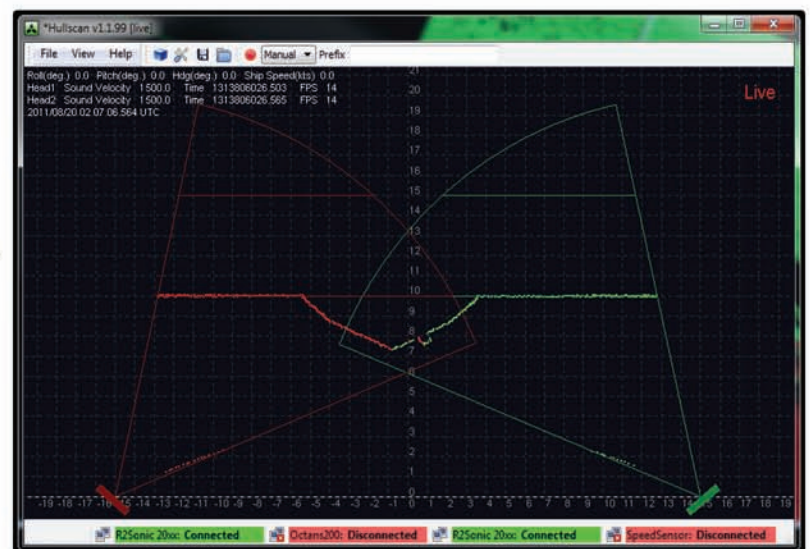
*Hullscan v1.1.99 [live]

File View Help Manual Prefix

Roll(deg.) 0.0 Pitch(deg.) 0.0 Hdg(deg.) 0.0 Ship Speed(kts) 0.0
Head1 Sound Velocity 1500.0 Time 1313806026.503 FPS 14
Head2 Sound Velocity 1500.0 Time 1313806026.565 FPS 14
2011/08/20 02:07:06.564 UTC

Live

21
20
19
18
17
16
15
14
13
12
11
10
9
8
7
6
5
4
3
2
1
0

-19 -18 -17 -16 -15 -14 -13 -12 -11 -10 -9 -8 -7 -6 -5 -4 -3 -2 -1 0 1 2 3 4 5 6 7 8 9 10 11 12 13 14 15 16 17 18 19

R2Sonic 20xx: Connected Octans200: Disconnected R2Sonic 20xx: Connected SpeedSensor: Disconnected